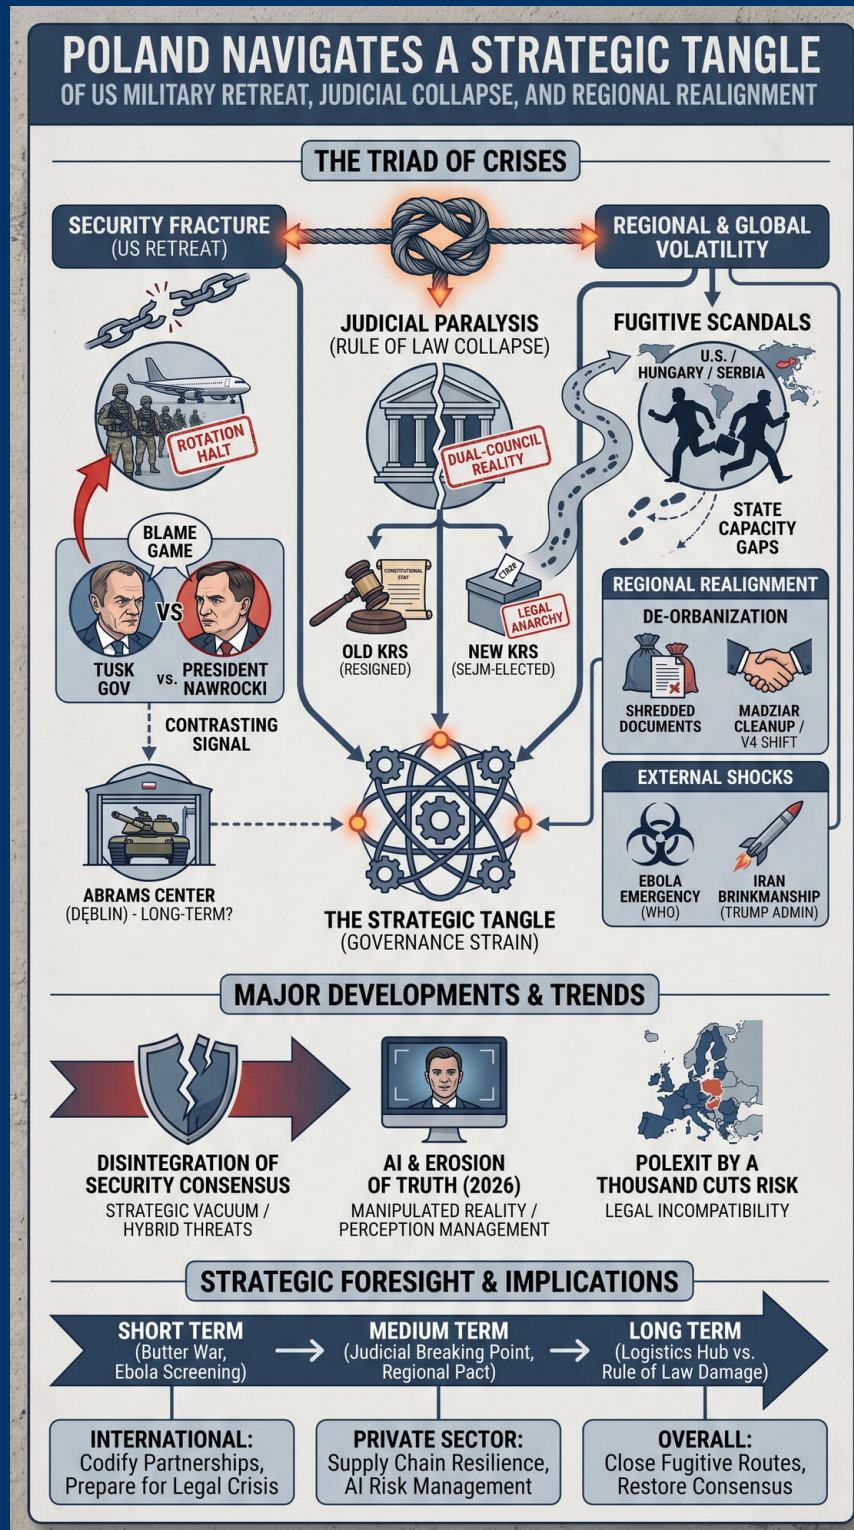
POLAND NAVIGATES A STRATEGIC TANGLE
OF US MILITARY RETREAT, JUDICIAL COLLAPSE, AND REGIONAL REALIGNMENT

THE TRIAD OF CRISES

SECURITY FRACTURE
(US RETREAT)

ROTATION HALT

BLAME GAME

VS

TUSK GOV vs. PRESIDENT NAWROCKI

CONTRASTING SIGNAL

ABRAMS CENTER (DĘBLIN) - LONG-TERM?

JUDICIAL PARALYSIS
(RULE OF LAW COLLAPSE)

DUAL-COUNCIL REALITY

CONSTITUTIONAL STAY

OLD KRS
(RESIGNED)

LEGAL ANARCHY

NEW KRS
(SEJM-ELECTED)

THE STRATEGIC TANGLE
(GOVERNANCE STRAIN)

REGIONAL & GLOBAL VOLATILITY

FUGITIVE SCANDALS

U.S. / HUNGARY / SERBIA

STATE CAPACITY GAPS

REGIONAL REALIGNMENT

DE-ORBANIZATION

SHREDDED DOCUMENTS

MADZIAR CLEANUP / V4 SHIFT

EXTERNAL SHOCKS

EBOLA EMERGENCY (WHO)

IRAN BRINKMANSHIP (TRUMP ADMIN)

MAJOR DEVELOPMENTS & TRENDS

DISINTEGRATION OF SECURITY CONSENSUS
STRATEGIC VACUUM / HYBRID THREATS

AI & EROSION OF TRUTH (2026)
MANIPULATED REALITY / PERCEPTION MANAGEMENT

POLEXIT BY A THOUSAND CUTS RISK
LEGAL INCOMPATIBILITY

STRATEGIC FORESIGHT & IMPLICATIONS

SHORT TERM
(Butter War, Ebola Screening)

MEDIUM TERM
(Judicial Breaking Point, Regional Pact)

LONG TERM
(Logistics Hub vs. Rule of Law Damage)

INTERNATIONAL:
Codify Partnerships, Prepare for Legal Crisis

PRIVATE SECTOR:
Supply Chain Resilience, AI Risk Management

OVERALL:
Close Fugitive Routes, Restore Consensus